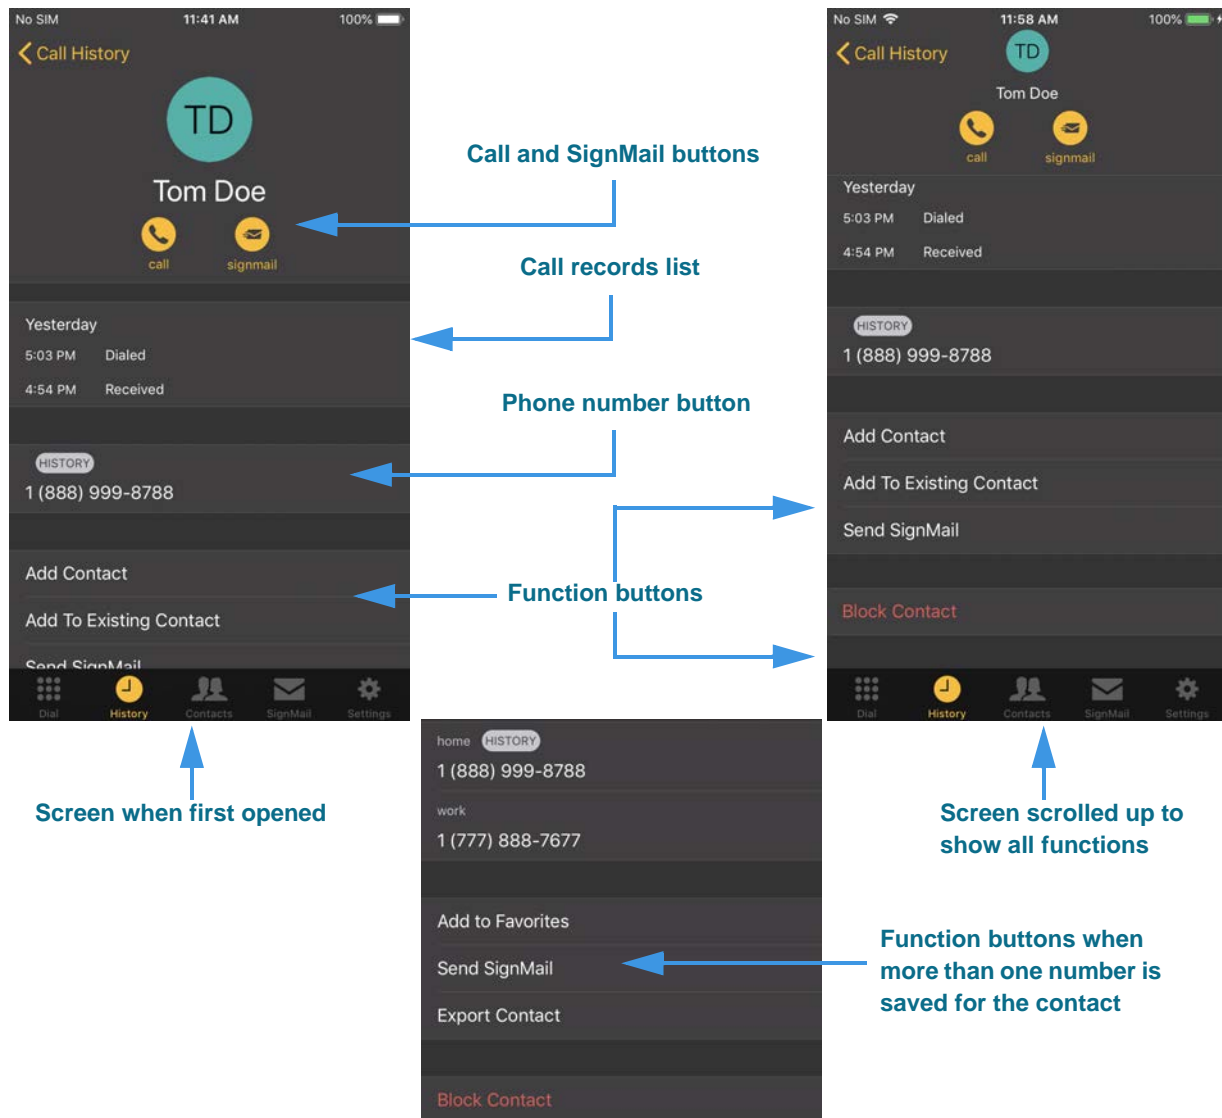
No SIM 11:41 AM 100%

Call History

TD

Tom Doe

call signmail

Yesterday

5:03 PM Dialed

4:54 PM Received

HISTORY

1 (888) 999-8788

Add Contact

Add To Existing Contact

Send SignMail

Dial History Contacts SignMail Settings

Call and SignMail buttons

Call records list

Phone number button

Function buttons

No SIM 11:58 AM 100%

Call History

TD

Tom Doe

call signmail

Yesterday

5:03 PM Dialed

4:54 PM Received

HISTORY

1 (888) 999-8788

Add Contact

Add To Existing Contact

Send SignMail

Block Contact

Dial History Contacts SignMail Settings

Screen when first opened

home HISTORY

1 (888) 999-8788

work

1 (777) 888-7677

Add to Favorites

Send SignMail

Export Contact

Block Contact

Screen scrolled up to show all functions

Function buttons when more than one number is saved for the contact